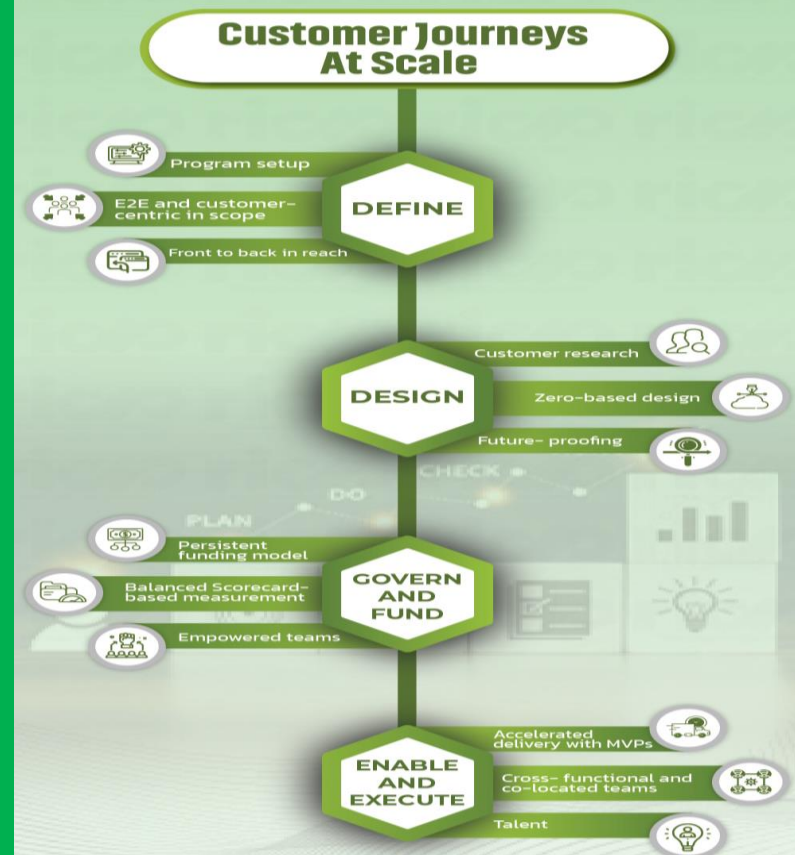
Customer Journeys At Scale

Program setup

E2E and customer-centric in scope

DEFINE

Front to back in reach

Customer research

DESIGN

Zero-based design

Future- proofing

CHECK

DO

PLAN

Persistent funding model

Balanced Scorecard-based measurement

GOVERN AND FUND

Empowered teams

Accelerated delivery with MVPs

ENABLE AND EXECUTE

Cross- functional and co-located teams

Talent